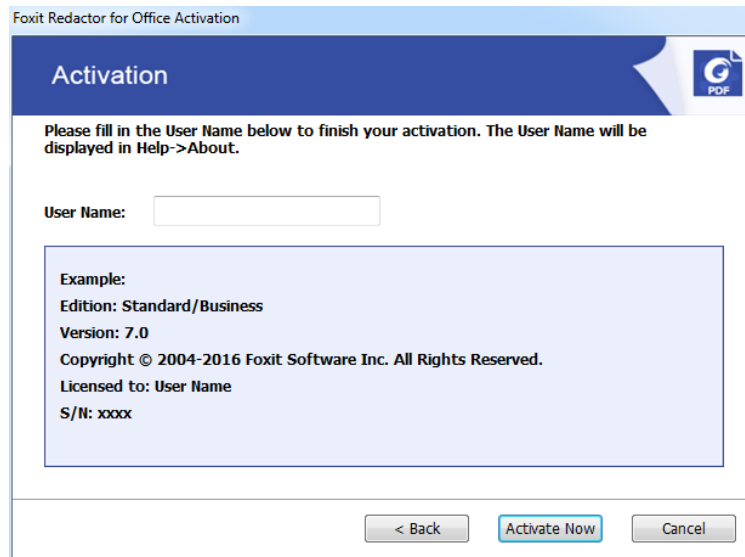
Foxit Redactor for Office Activation

Activation

PDF

Please fill in the User Name below to finish your activation. The User Name will be displayed in Help->About.

User Name:

Example:
Edition: Standard/Business
Version: 7.0
Copyright © 2004-2016 Foxit Software Inc. All Rights Reserved.
Licensed to: User Name
S/N: xxxx

< Back

Activate Now

Cancel